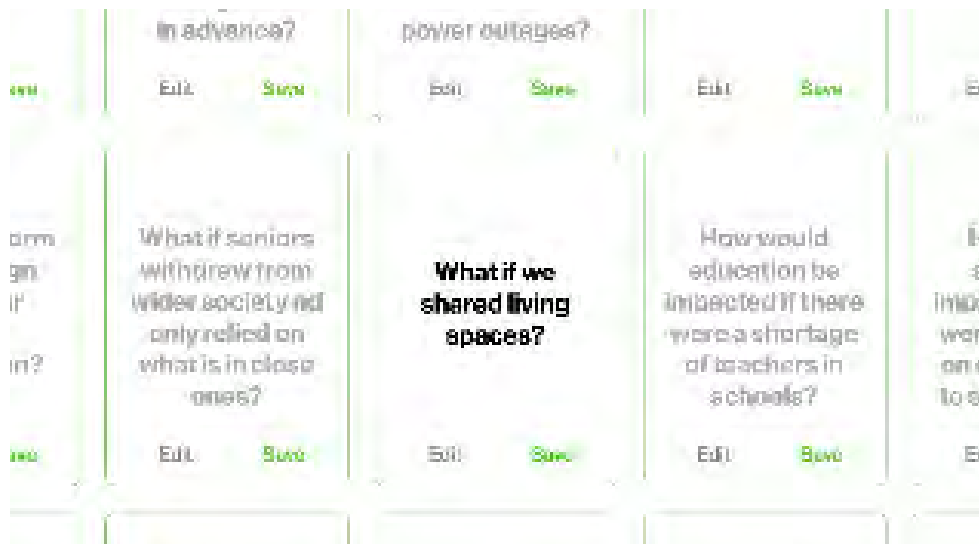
in advance?

Edit Save

power outages?

Edit Save

Edit Save

Save

orm
gn
ir
in?

Save

What if seniors withdrew from wider society and only relied on what is in close ones?

Edit Save

What if we shared living spaces?

Edit Save

How would education be impacted if there were a shortage of teachers in schools?

Edit Save

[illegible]

Ed